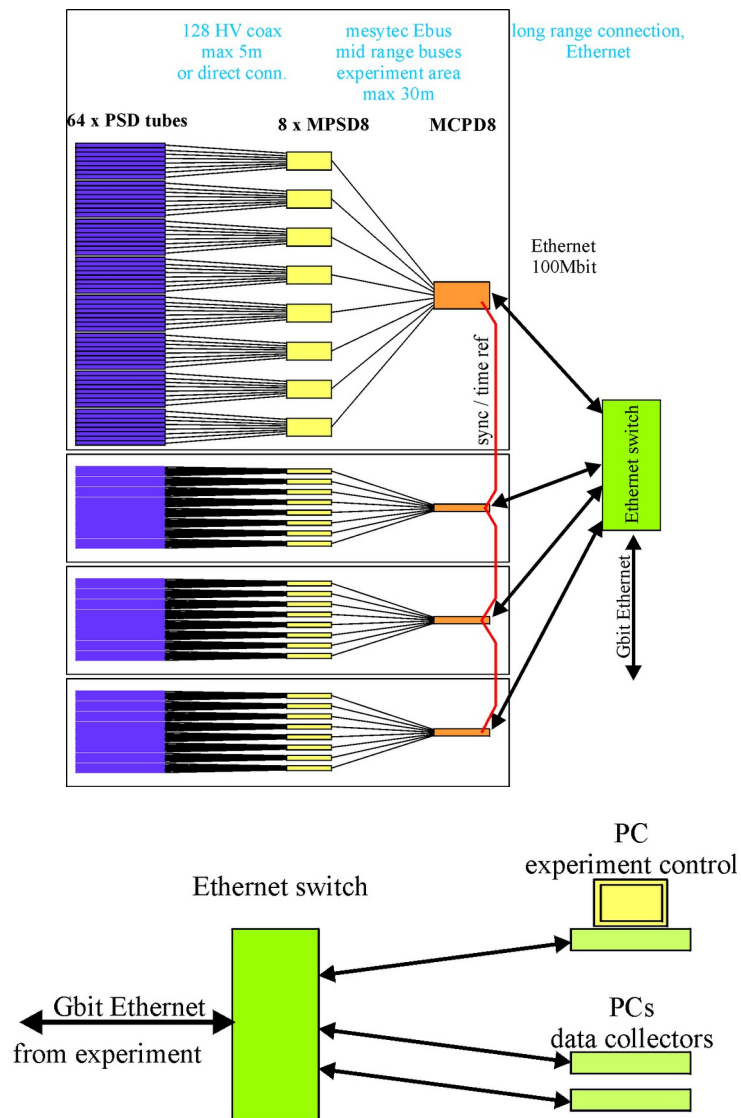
128 HV coax
max 5m
or direct conn.

mesytec Ebus
mid range buses
experiment area
max 30m

long range connection,
Ethernet

64 x PSD tubes

8 x MPSD8

MCPD8

Ethernet
100Mbit

sync / time ref

Ethernet switch

Gbit Ethernet

PC
experiment control

Ethernet switch

Gbit Ethernet
from experiment

PCs
data collectors